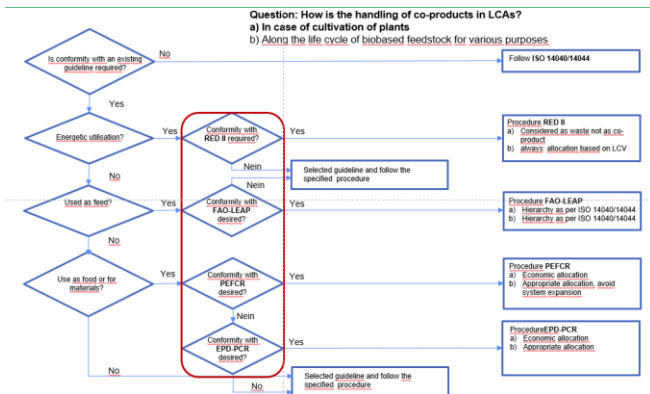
Question: How is the handling of co-products in LCAs?
a) In case of cultivation of plants
b) Along the life cycle of biobased feedstock for various purposes

Is conformity with an existing guideline required?

No

Follow ISO 14040/14044

Yes

Energetic utilisation?

Yes

Conformity with RED II required?

Yes

Procedure RED II
a) Considered as waste not as co-product
b) always: allocation based on LCV

Nein

Selected guideline and follow the specified procedure

No

Nein

Used as feed?

Yes

Conformity with FAO-LEAP desired?

Yes

Procedure FAO-LEAP
a) Hierarchy as per ISO 14040/14044
b) Hierarchy as per ISO 14040/14044

No

Use as food or for materials?

Yes

Conformity with PEFCR desired?

Yes

Procedure PEFCR
a) Economic allocation
b) Appropriate allocation, avoid system expansion

Nein

Conformity with EPD-PCR desired?

Yes

ProcedureEPD-PCR
a) Economic allocation
b) Appropriate allocation

No

No

Selected guideline and follow the specified procedure